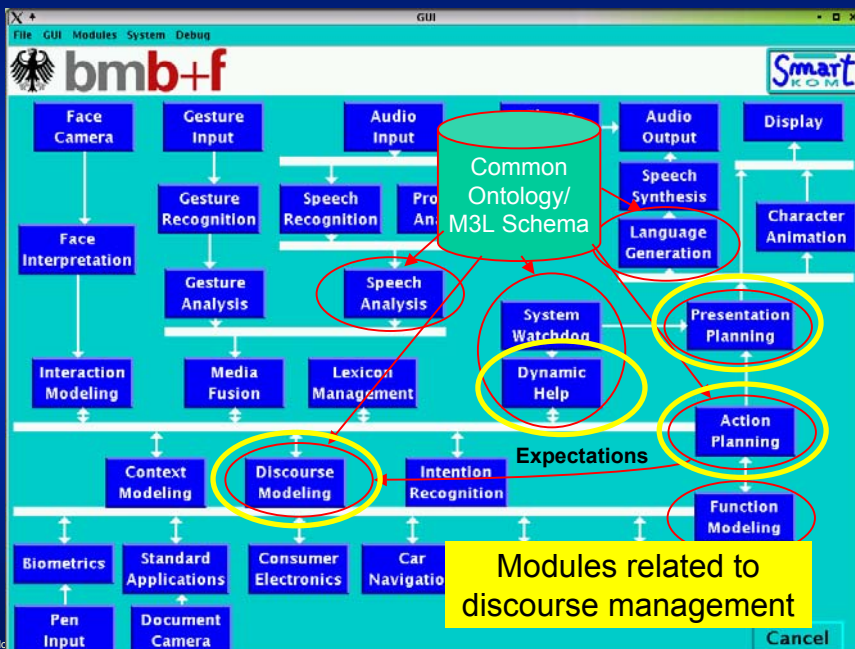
GUI

File GUI Modules System Debug

bmb+f

SmartKom

Face Camera

Gesture Input

Audio Input

Audio Output

Display

Common Ontology/ M3L Schema

Gesture Recognition

Speech Recognition

Pro Ana

Speech Synthesis

Character Animation

Face Interpretation

Language Generation

Gesture Analysis

Speech Analysis

System Watchdog

Presentation Planning

Interaction Modeling

Media Fusion

Lexicon Management

Dynamic Help

Action Planning

Expectations

Context Modeling

Discourse Modeling

Intention Recognition

Function Modeling

Biometrics

Standard Applications

Consumer Electronics

Car Navigatio

Modules related to discourse management

Pen Input

Document Camera

Cancel